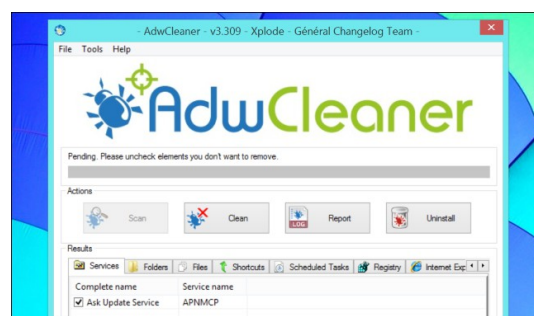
- AdwCleaner - v3.309 - Xplode - Général Changelog Team -

File Tools Help

AdwCleaner

Pending. Please uncheck elements you don't want to remove.

Actions

Scan

Clean

LOG

Report

Uninstall

Results

Services | Folders | Files | Shortcuts | Scheduled Tasks | Registry | Internet Exp

| Complete name | Service name |
|---|---|
| Ask Update Service | APNMCP |